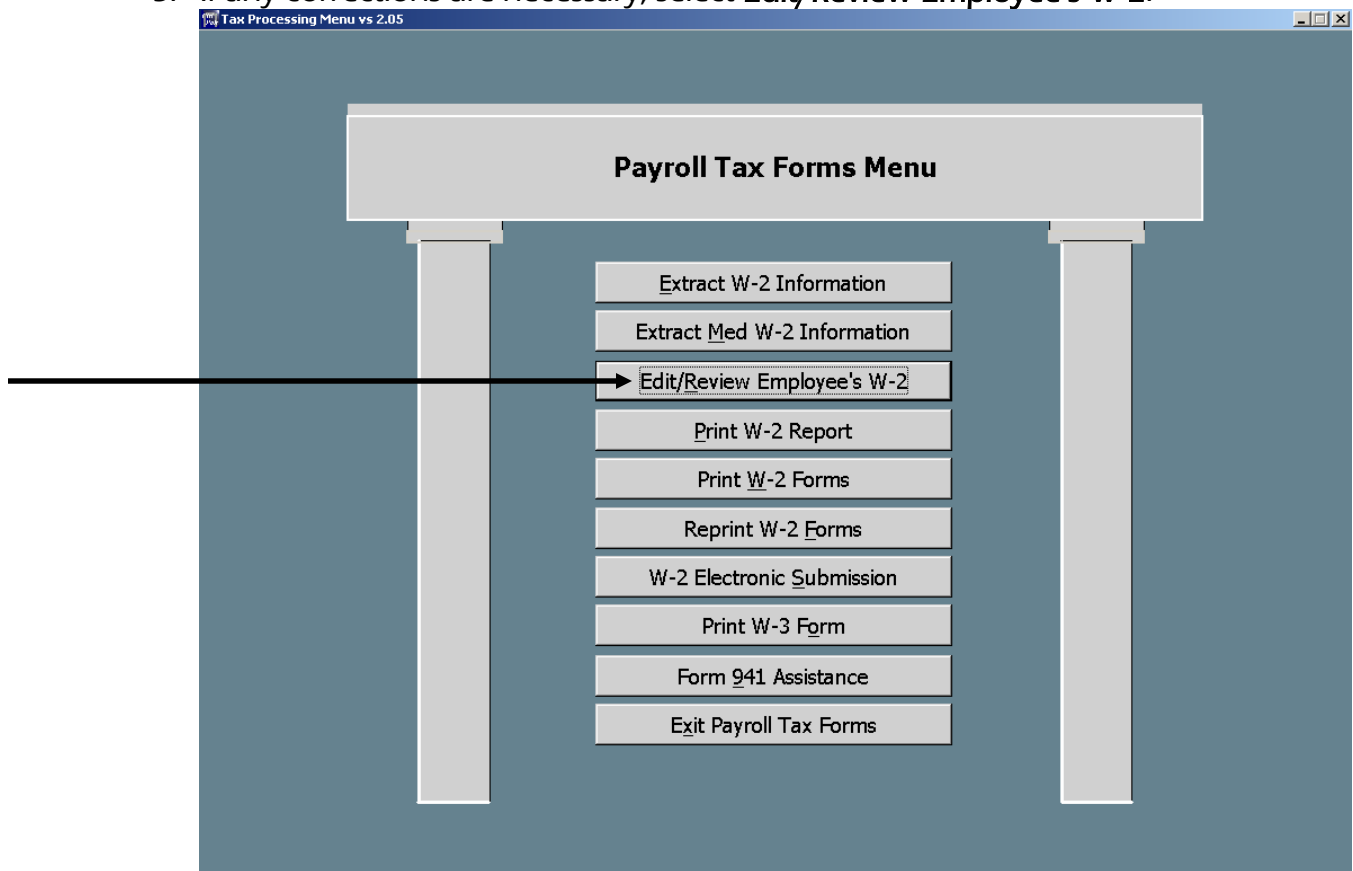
3. If any corrections are necessary, select Edit/Review Employee's W-2.

Tax Processing Menu vs 2.05

Payroll Tax Forms Menu

Extract W-2 Information

Extract Med W-2 Information

Edit/Review Employee's W-2

Print W-2 Report

Print W-2 Forms

Reprint W-2 Forms

W-2 Electronic Submission

Print W-3 Form

Form 941 Assistance

Exit Payroll Tax Forms